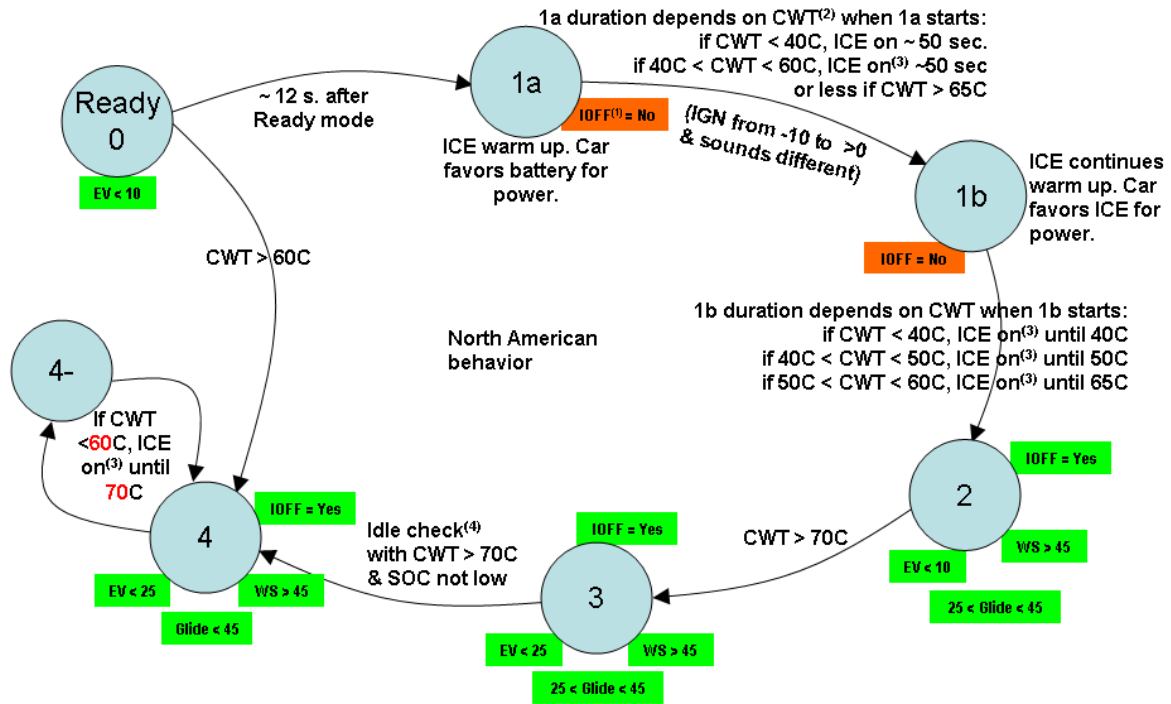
Ready
0

EV < 10

~ 12 s. after
Ready mode

1a

IOFF$^{(1)}$ = No

ICE warm up. Car favors battery for power.

1a duration depends on CWT$^{(2)}$ when 1a starts:
if CWT < 40C, ICE on ~ 50 sec.
if 40C < CWT < 60C, ICE on$^{(3)}$ ~50 sec
or less if CWT > 65C

(IGN from -10 to >0 & sounds different)

1b

ICE continues warm up. Car favors ICE for power.

IOFF = No

CWT > 60C

North American behavior

1b duration depends on CWT when 1b starts:
if CWT < 40C, ICE on$^{(3)}$ until 40C
if 40C < CWT < 50C, ICE on$^{(3)}$ until 50C
if 50C < CWT < 60C, ICE on$^{(3)}$ until 65C

4-

If CWT <60C, ICE on$^{(3)}$ until 70C

4

IOFF = Yes

EV < 25

WS > 45

Glide < 45

Idle check$^{(4)}$ with CWT > 70C & SOC not low

IOFF = Yes

3

EV < 25

WS > 45

25 < Glide < 45

CWT > 70C

2

IOFF = Yes

WS > 45

EV < 10

25 < Glide < 45